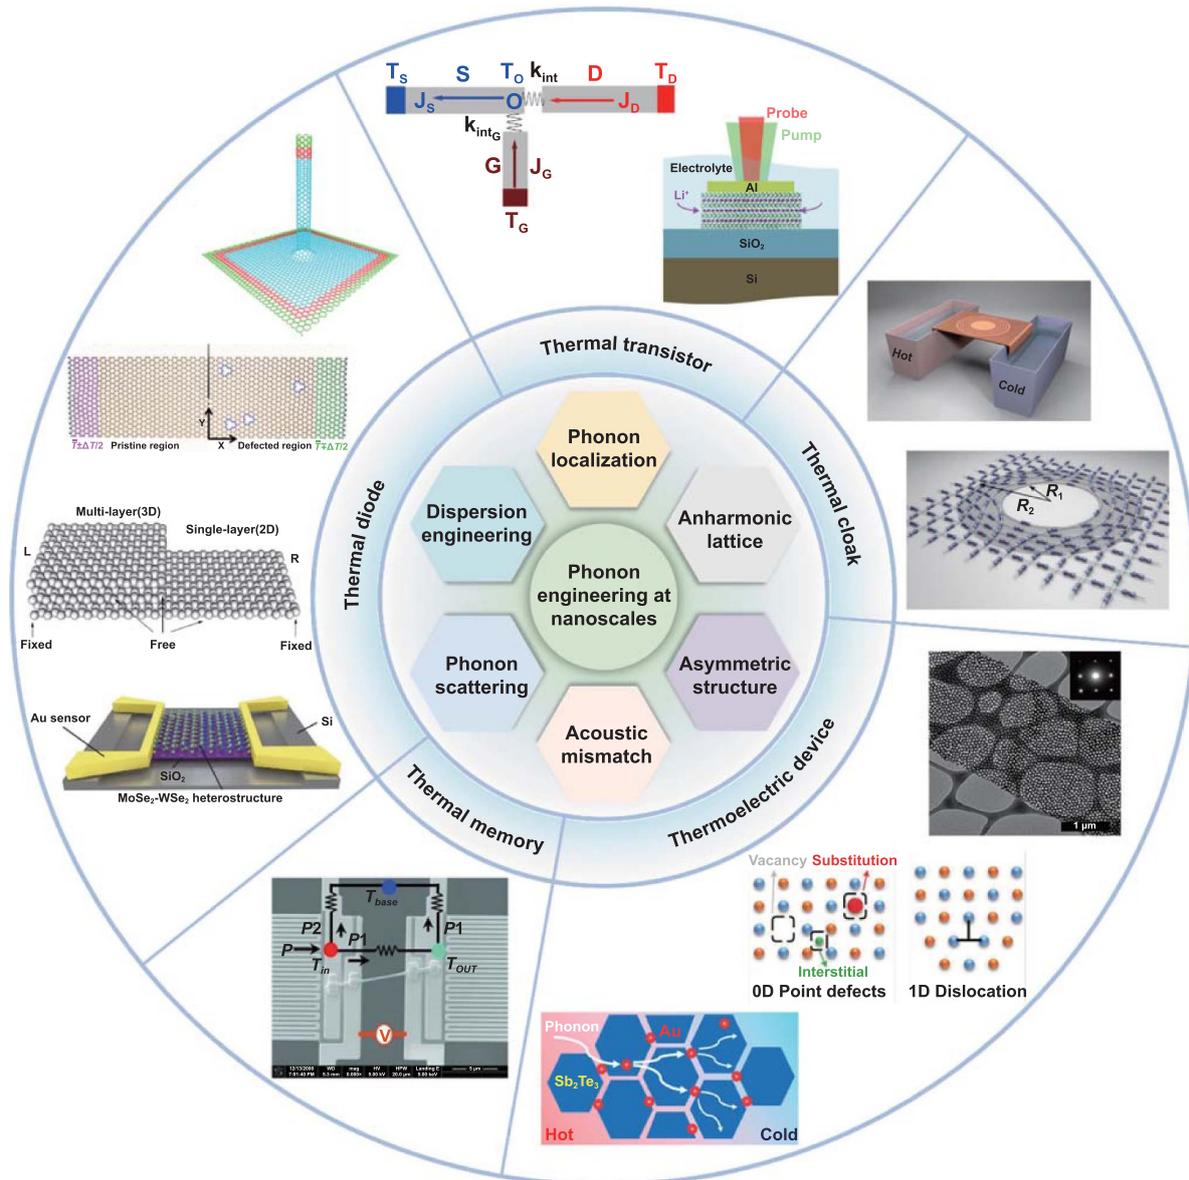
$T_S$ S $T_O$ $k_{int}$ D $T_D$
$J_S$ O $J_D$
$k_{int_G}$
G $J_G$
$T_G$

Probe
Pump
Electrolyte
Al
Li⁺
$SiO_2$
Si

Hot
Cold

$R_1$
$R_2$

Y
X
$\overline{T}\pm\Delta T/2$ Pristine region Defected region $\overline{T}\mp\Delta T/2$

Multi-layer(3D)
Single-layer(2D)
L
R
Fixed
Free
Fixed

Au sensor
Si
$SiO_2$
$MoSe_2$-$WSe_2$ heterostructure

Thermal transistor
Thermal cloak
Thermoelectric device
Thermal memory
Thermal diode

Phonon localization
Anharmonic lattice
Asymmetric structure
Acoustic mismatch
Phonon scattering
Dispersion engineering
Phonon engineering at nanoscales

1 μm

Vacancy Substitution
Interstitial
0D Point defects
1D Dislocation

$T_{base}$
P2
P1
P1
P
$T_{in}$
$T_{OUT}$
V
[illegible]

Phonon
Au
$Sb_2Te_3$
Hot
Cold